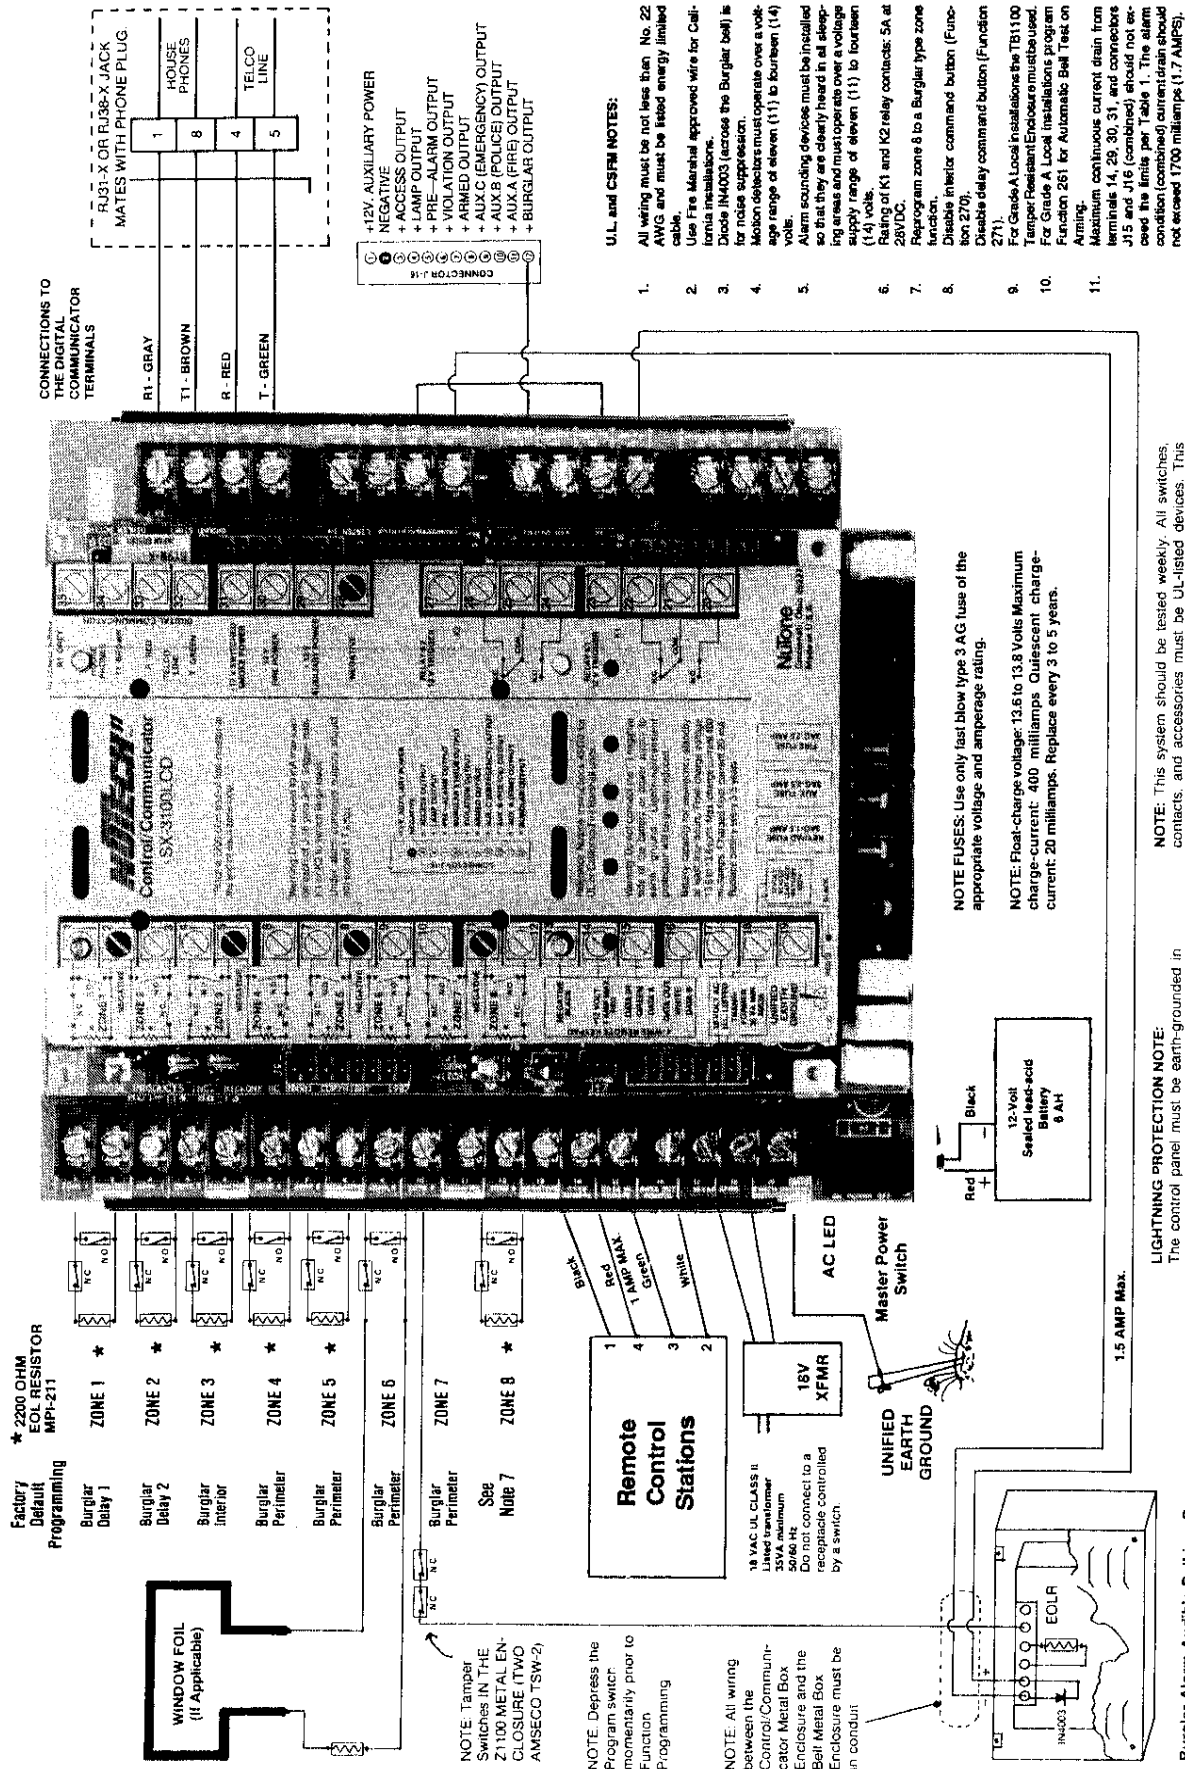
Factory Default Programming

★ 2200 OHM EOL RESISTOR MPI-211

Burglar Delay 1 ZONE 1 ★

Burglar Delay 2 ZONE 2 ★

Burglar Interior ZONE 3 ★

Burglar Perimeter ZONE 4 ★

Burglar Perimeter ZONE 5 ★

Burglar Perimeter ZONE 6

Burglar Perimeter ZONE 7

See Note 7 ZONE 8 ★

WINDOW FOIL (If Applicable)

NOTE: Tamper Switches IN THE Z1100 METAL ENCLOSURE (TWO AMSECO TSW-2)

NOTE: Depress the Program switch momentarily prior to Function Programming

NOTE: All wiring between the Control/Communicator Metal Box Enclosure and the Bell Metal Box Enclosure must be in conduit

Remote Control Stations

1 4 3 2

Black Red 1 AMP MAX. Green White

18 VAC UL CLASS II Listed transformer 35VA minimum 50/60 Hz Do not connect to a receptacle controlled by a switch

16V XFMR

AC LED

Master Power Switch

UNIFIED EARTH GROUND

1.5 AMP Max.

EOLR

1N4003

Red + Black −

12-Volt Sealed lead-acid Battery 6 AH

NOTE FUSES: Use only fast blow type 3 AG fuse of the appropriate voltage and amperage rating.

NOTE: Float-charge voltage: 13.6 to 13.8 Volts Maximum charge-current: 400 milliamps Quiescent charge-current: 20 milliamps. Replace every 3 to 5 years.

LIGHTNING PROTECTION NOTE: The control panel must be earth-grounded in

NOTE: This system should be tested weekly. All switches, contacts, and accessories must be UL-listed devices. This

Control/Communicator SX-3100LCD

NuTone

CONNECTIONS TO THE DIGITAL COMMUNICATOR TERMINALS

R1 - GRAY
T1 - BROWN
R - RED
T - GREEN

RJ31-X OR RJ38-X JACK MATES WITH PHONE PLUG

1 8 HOUSE PHONES
4 5 TELCO LINE

CONNECTOR J-16

+12V. AUXILIARY POWER
NEGATIVE
+ ACCESS OUTPUT
+ LAMP OUTPUT
+ PRE—ALARM OUTPUT
+ VIOLATION OUTPUT
+ ARMED OUTPUT
+ AUX.C (EMERGENCY) OUTPUT
+ AUX.B (POLICE) OUTPUT
+ AUX.A (FIRE) OUTPUT
+ BURGLAR OUTPUT

U.L. and CSFM NOTES:

1. All wiring must be not less than No. 22 AWG and must be listed energy limited cable.
2. Use Fire Marshal approved wire for California installations.
3. Diode IN4003 (across the Burglar bell) is for noise suppression.
4. Motion detectors must operate over a voltage range of eleven (11) to fourteen (14) volts.
5. Alarm sounding devices must be installed so that they are clearly heard in all sleeping areas and must operate over a voltage supply range of eleven (11) to fourteen (14) volts.
6. Rating of K1 and K2 relay contacts: 5A at 28VDC.
7. Reprogram zone 8 to a Burglar type zone function.
8. Disable interior command button (Function 270). Disable delay command button (Function 271).
9. For Grade A Local installations the TB1100 Tamper Resistant Enclosure must be used.
10. For Grade A Local installations program Function 261 for Automatic Bell Test on Arming.
11. Maximum continuous current drain from terminals 14, 29, 30, 31, and connectors J15 and J16 (combined) should not exceed the limits per Table 1. The alarm condition (combined) current drain should not exceed 1700 milliamps (1.7 AMPS).